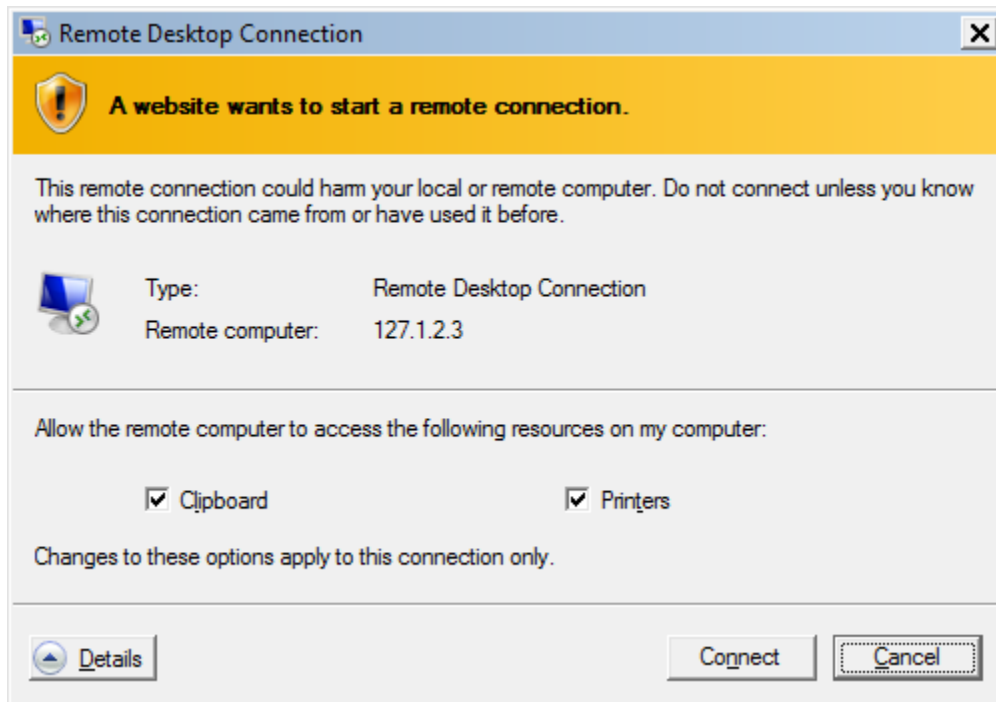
Remote Desktop Connection

A website wants to start a remote connection.

This remote connection could harm your local or remote computer. Do not connect unless you know where this connection came from or have used it before.

Type: Remote Desktop Connection
Remote computer: 127.1.2.3

Allow the remote computer to access the following resources on my computer:

Clipboard

Printers

Changes to these options apply to this connection only.

Details

Connect

Cancel